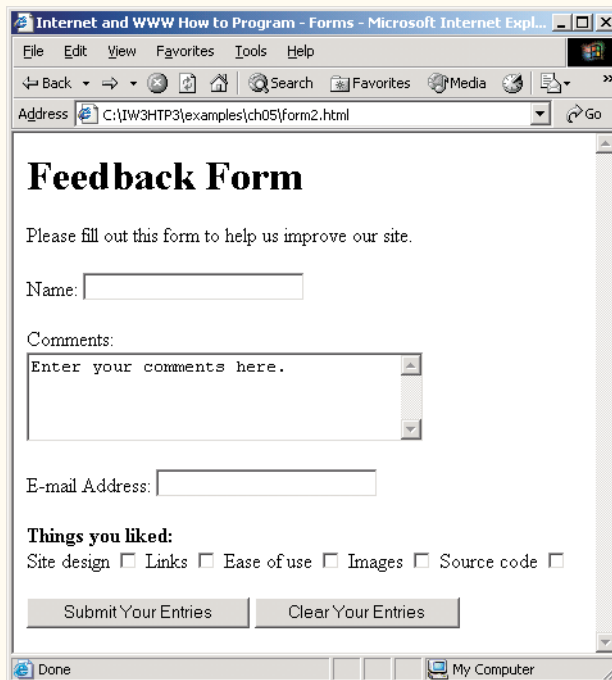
Internet and WWW How to Program - Forms - Microsoft Internet Expl...

File Edit View Favorites Tools Help

Back Search Favorites Media

Address C:\IW3HTP3\examples\ch05\form2.html Go

# Feedback Form

Please fill out this form to help us improve our site.

Name:

Comments:

Enter your comments here.

E-mail Address:

**Things you liked:**

Site design ☐ Links ☐ Ease of use ☐ Images ☐ Source code ☐

Submit Your Entries Clear Your Entries

Done My Computer